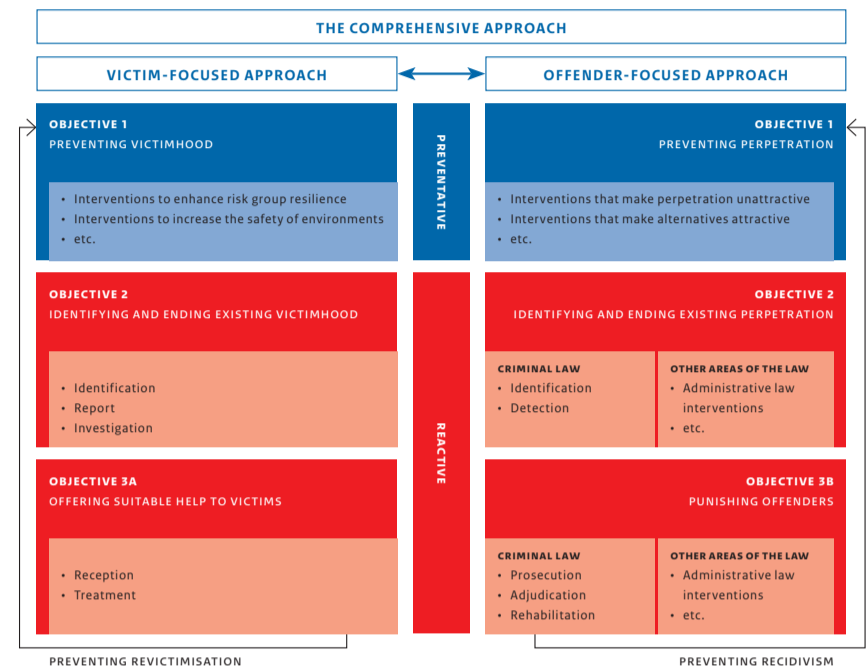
THE COMPREHENSIVE APPROACH

VICTIM-FOCUSED APPROACH

OFFENDER-FOCUSED APPROACH

OBJECTIVE 1
PREVENTING VICTIMHOOD

- Interventions to enhance risk group resilience
- Interventions to increase the safety of environments
- etc.

PREVENTATIVE

OBJECTIVE 1
PREVENTING PERPETRATION

- Interventions that make perpetration unattractive
- Interventions that make alternatives attractive
- etc.

OBJECTIVE 2
IDENTIFYING AND ENDING EXISTING VICTIMHOOD

- Identification
- Report
- Investigation

REACTIVE

OBJECTIVE 2
IDENTIFYING AND ENDING EXISTING PERPETRATION

CRIMINAL LAW
- Identification
- Detection

OTHER AREAS OF THE LAW
- Administrative law interventions
- etc.

OBJECTIVE 3A
OFFERING SUITABLE HELP TO VICTIMS

- Reception
- Treatment

OBJECTIVE 3B
PUNISHING OFFENDERS

CRIMINAL LAW
- Prosecution
- Adjudication
- Rehabilitation

OTHER AREAS OF THE LAW
- Administrative law interventions
- etc.

PREVENTING REVICTIMISATION

PREVENTING RECIDIVISM